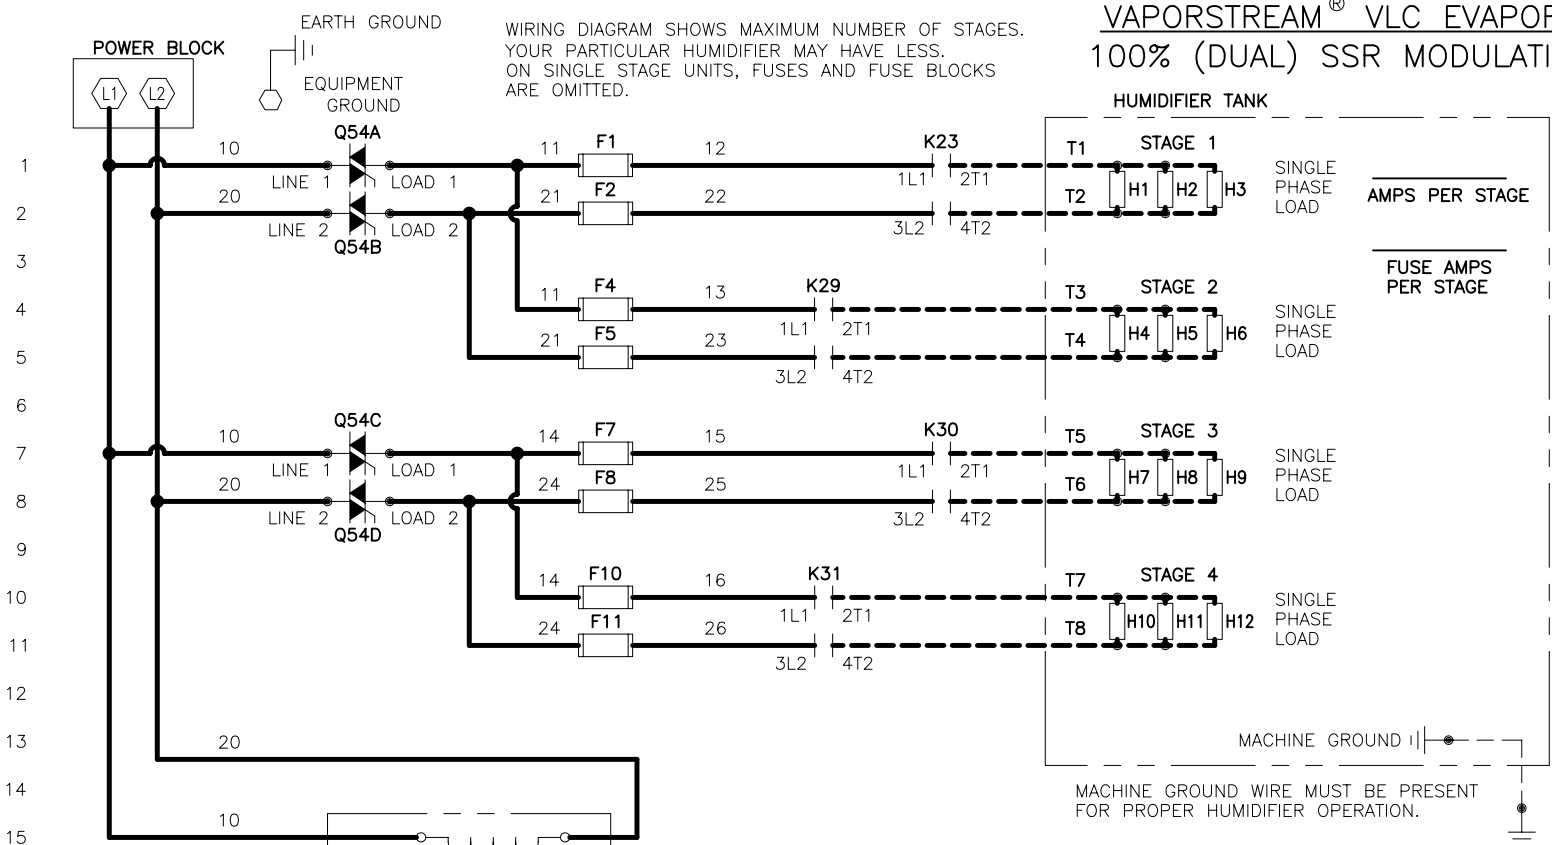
VAPORSTREAM® VLC EVAPOR
100% (DUAL) SSR MODULATI

POWER BLOCK
L1 L2

EARTH GROUND

EQUIPMENT GROUND

WIRING DIAGRAM SHOWS MAXIMUM NUMBER OF STAGES. YOUR PARTICULAR HUMIDIFIER MAY HAVE LESS. ON SINGLE STAGE UNITS, FUSES AND FUSE BLOCKS ARE OMITTED.

HUMIDIFIER TANK

1
2
3
4
5
6
7
8
9
10
11
12
13
14
15

10
Q54A
LINE 1
LOAD 1
20
LINE 2
LOAD 2
Q54B
11
F1
12
21
F2
22
K23
1L1
2T1
3L2
4T2
T1
T2
STAGE 1
H1
H2
H3
SINGLE PHASE LOAD

AMPS PER STAGE

FUSE AMPS PER STAGE

11
F4
13
21
F5
23
K29
1L1
2T1
3L2
4T2
T3
T4
STAGE 2
H4
H5
H6
SINGLE PHASE LOAD

10
Q54C
LINE 1
LOAD 1
20
LINE 2
LOAD 2
Q54D
14
F7
15
24
F8
25
K30
1L1
2T1
3L2
4T2
T5
T6
STAGE 3
H7
H8
H9
SINGLE PHASE LOAD

14
F10
16
24
F11
26
K31
1L1
2T1
3L2
4T2
T7
T8
STAGE 4
H10
H11
H12
SINGLE PHASE LOAD

20

MACHINE GROUND

10

MACHINE GROUND WIRE MUST BE PRESENT FOR PROPER HUMIDIFIER OPERATION.